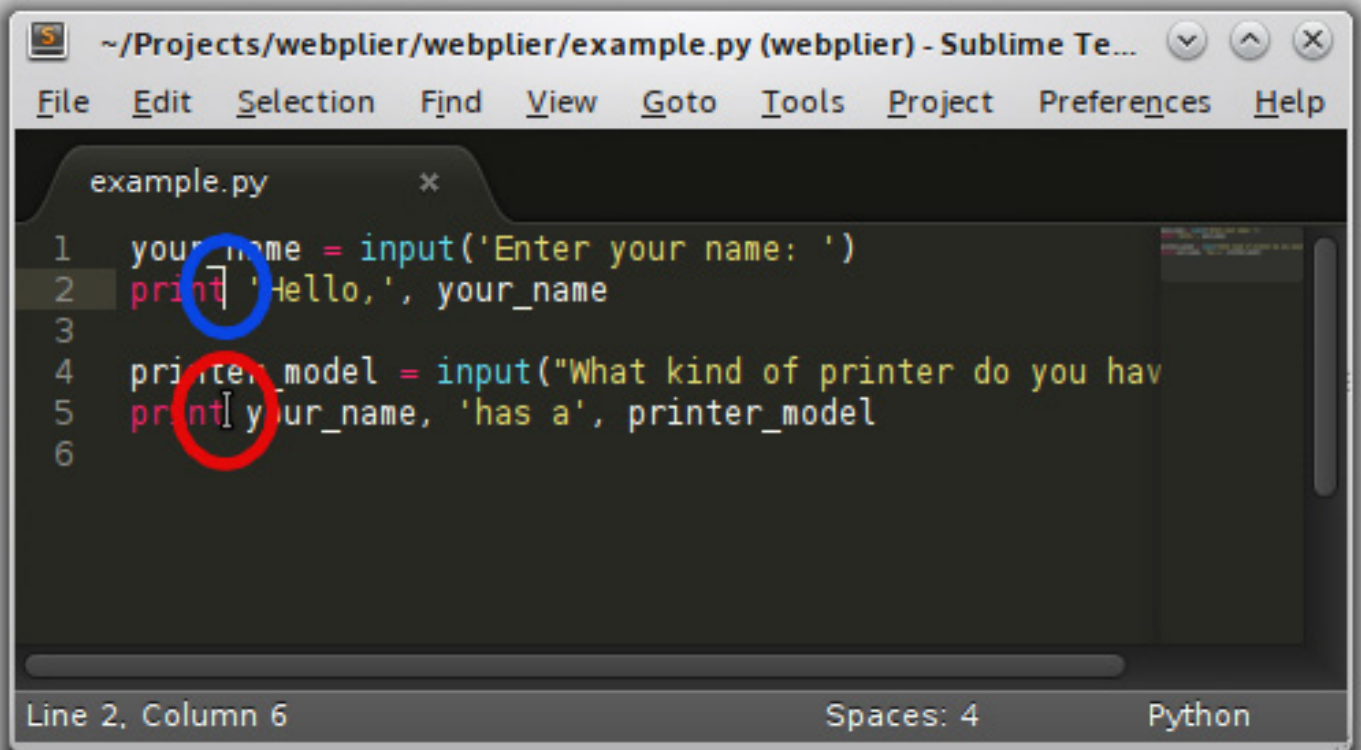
~/Projects/webplier/webplier/example.py (webplier) - Sublime Te...

File Edit Selection Find View Goto Tools Project Preferences Help

example.py ×

1 your_name = input('Enter your name: ')
2 print 'Hello,', your_name
3
4 printer_model = input("What kind of printer do you hav
5 print your_name, 'has a', printer_model
6

Line 2, Column 6 Spaces: 4 Python